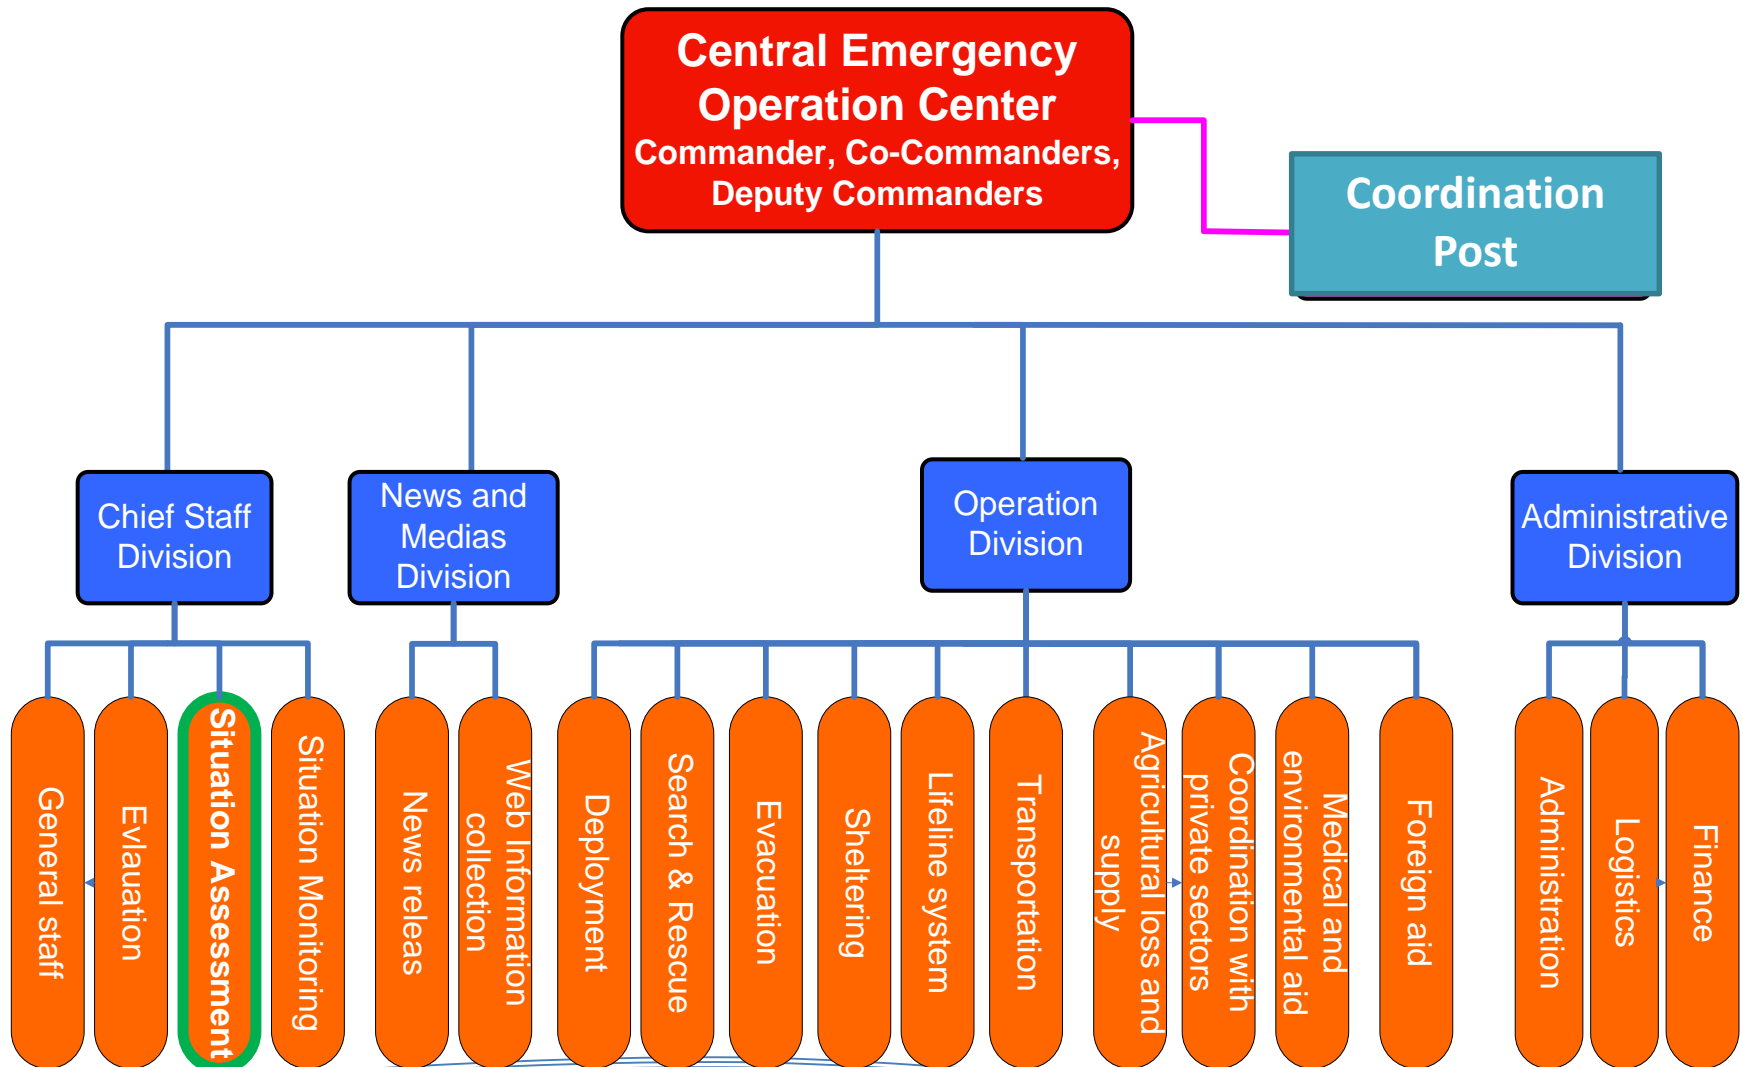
Central Emergency Operation Center
Commander, Co-Commanders, Deputy Commanders

Coordination Post

Chief Staff Division

News and Medias Division

Operation Division

Administrative Division

General staff

Evlauation

Situation Assessment

Situation Monitoring

News releas

Web Information collection

Deployment

Search & Rescue

Evacuation

Sheltering

Lifeline system

Transportation

Agricultural loss and supply

Coordination with private sectors

Medical and environmental aid

Foreign aid

Administration

Logistics

Finance